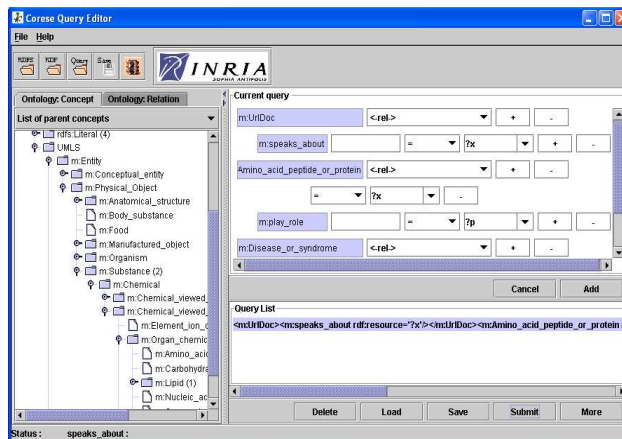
Corese Query Editor

File Help

RDFS RDF Query Save

INRIA SOPHIA ANTIPOLIS

Ontology: Concept | Ontology: Relation

List of parent concepts

rdfs:Literal (4)
UMLS
m:Entity
m:Conceptual_entity
m:Physical_Object
m:Anatomical_structure
m:Body_substance
m:Food
m:Manufactured_object
m:Organism
m:Substance (2)
m:Chemical
m:Chemical_viewed_
m:Chemical_viewed_
m:Element_ion_c
m:Organ_chemic
m:Amino_acid
m:Carbohydra
m:Lipid (1)
m:Nucleic_ac

Current query

| m:UrlDoc | <-rel-> | | + | - |
|---|---|---|---|---|
| m:speaks_about | | = | ?x | + | - |
| Amino_acid_peptide_or_protein | <-rel-> | | + | - |
| = | ?x | - | | |
| m:play_role | | = | ?p | + | - |
| m:Disease_or_syndrome | <-rel-> | | + | - |

Cancel | Add

Query List

<m:UrlDoc><m:speaks_about rdf:resource='?x'/></m:UrlDoc><m:Amino_acid_peptide_or_protein

Delete | Load | Save | Submit | More

Status : speaks_about :